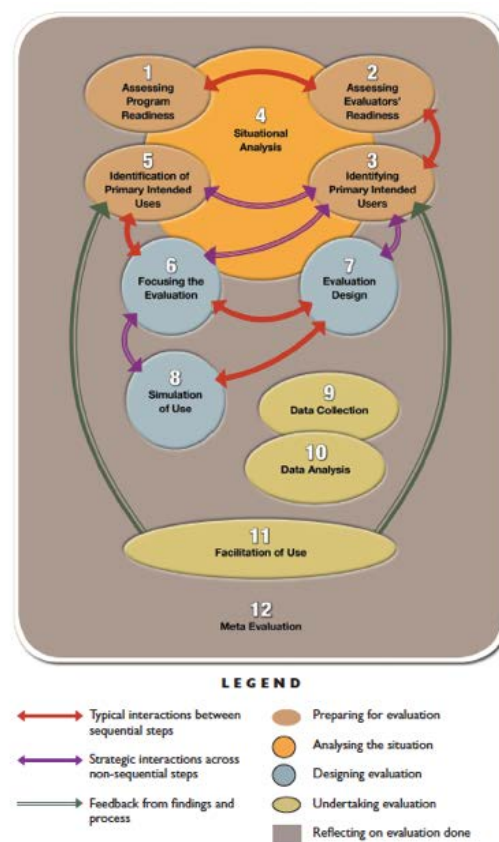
1
Assessing Program Readiness

2
Assessing Evaluators' Readiness

4
Situational Analysis

5
Identification of Primary Intended Uses

3
Identifying Primary Intended Users

6
Focusing the Evaluation

7
Evaluation Design

8
Simulation of Use

9
Data Collection

10
Data Analysis

11
Facilitation of Use

12
Meta Evaluation

LEGEND

Typical interactions between sequential steps

Strategic interactions across non-sequential steps

Feedback from findings and process

Preparing for evaluation

Analysing the situation

Designing evaluation

Undertaking evaluation

Reflecting on evaluation done